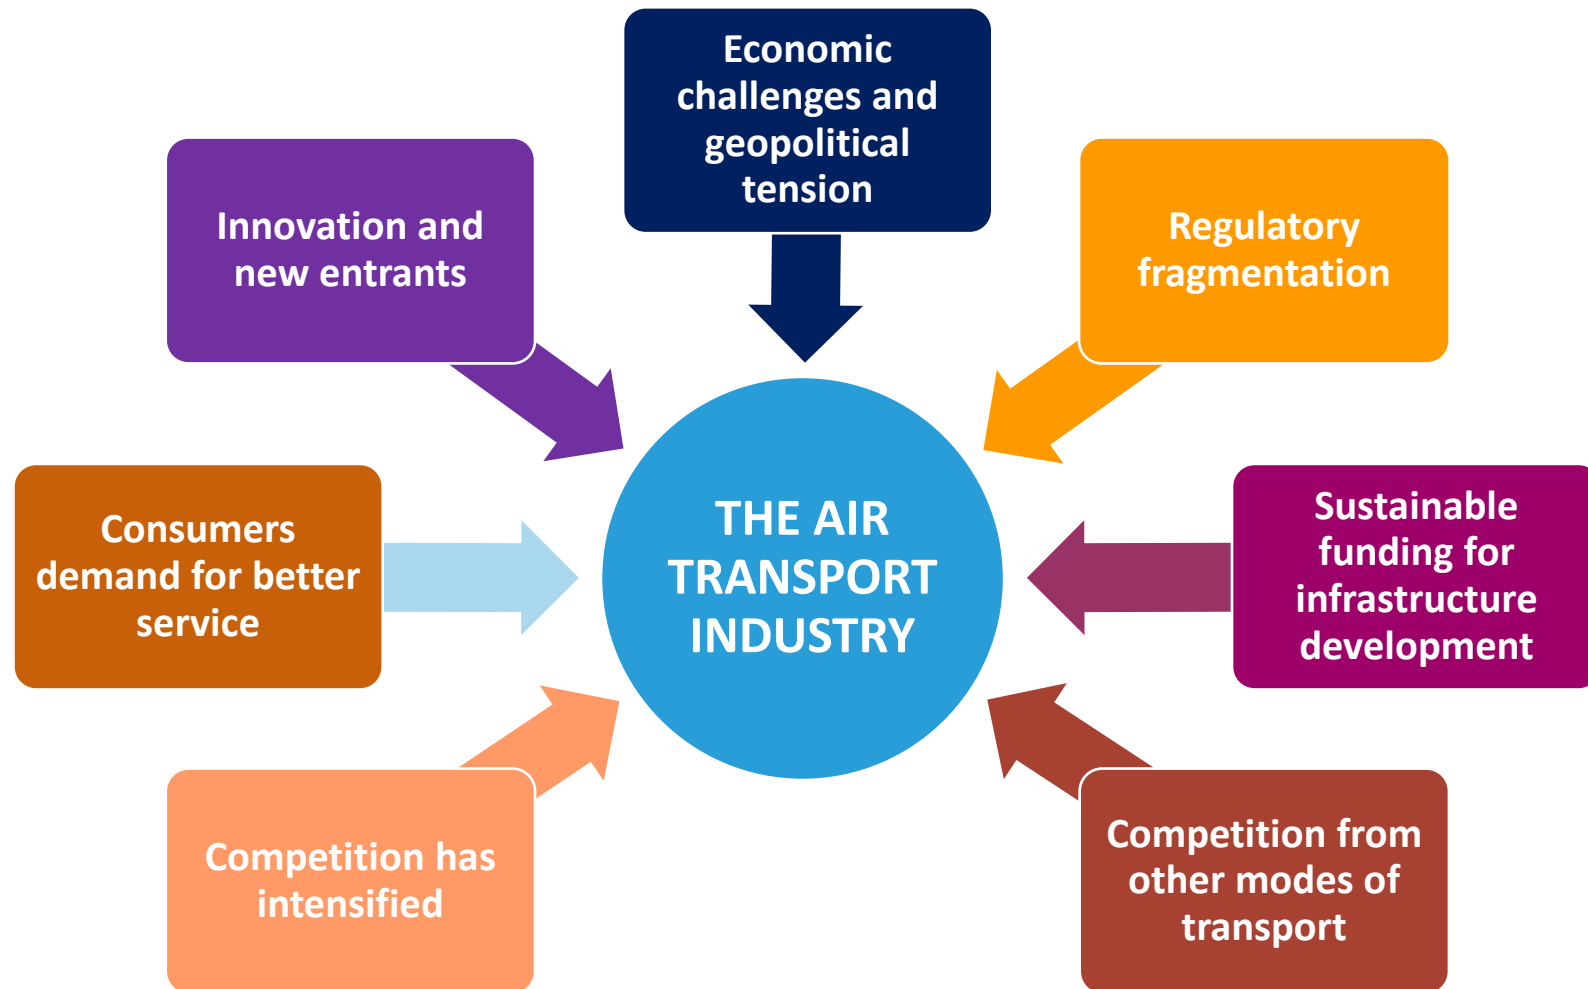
Economic challenges and geopolitical tension

Innovation and new entrants

Regulatory fragmentation

Consumers demand for better service

THE AIR TRANSPORT INDUSTRY

Sustainable funding for infrastructure development

Competition has intensified

Competition from other modes of transport